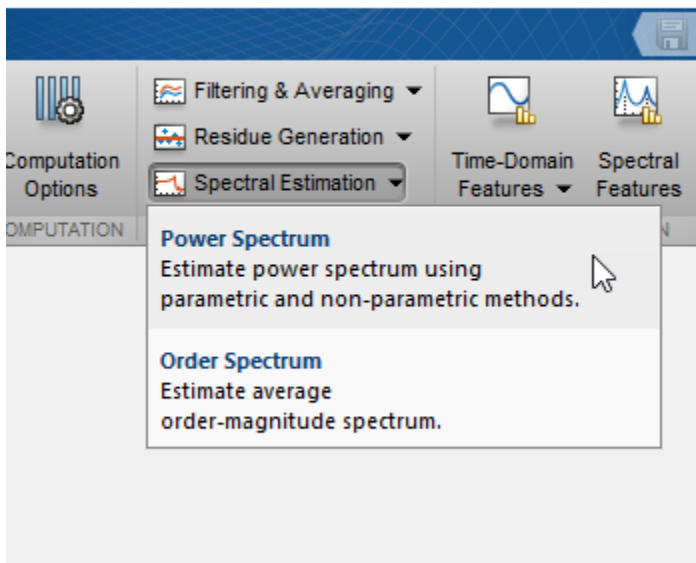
Computation Options

OMPUTATION

Filtering & Averaging ▼

Residue Generation ▼

Spectral Estimation ▼

Time-Domain Features ▼

Spectral Features

Power Spectrum
Estimate power spectrum using parametric and non-parametric methods.

Order Spectrum
Estimate average order-magnitude spectrum.